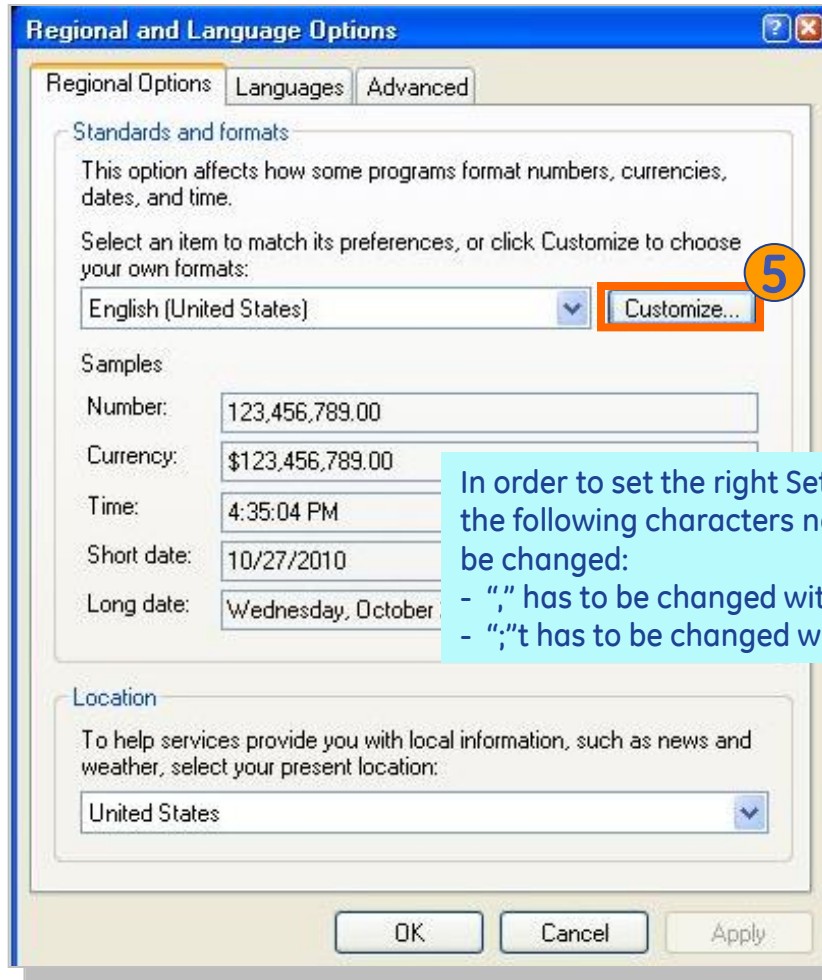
Regional and Language Options

Regional Options | Languages | Advanced

Standards and formats

This option affects how some programs format numbers, currencies, dates, and time.

Select an item to match its preferences, or click Customize to choose your own formats:

English (United States)

5

Customize...

Samples

Number: 123,456,789.00

Currency: $123,456,789.00

Time: 4:35:04 PM

Short date: 10/27/2010

Long date: Wednesday, October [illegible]

In order to set the right Se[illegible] the following characters n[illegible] be changed:
- "," has to be changed wi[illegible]
- ";"t has to be changed w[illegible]

Location

To help services provide you with local information, such as news and weather, select your present location:

United States

OK | Cancel | Apply